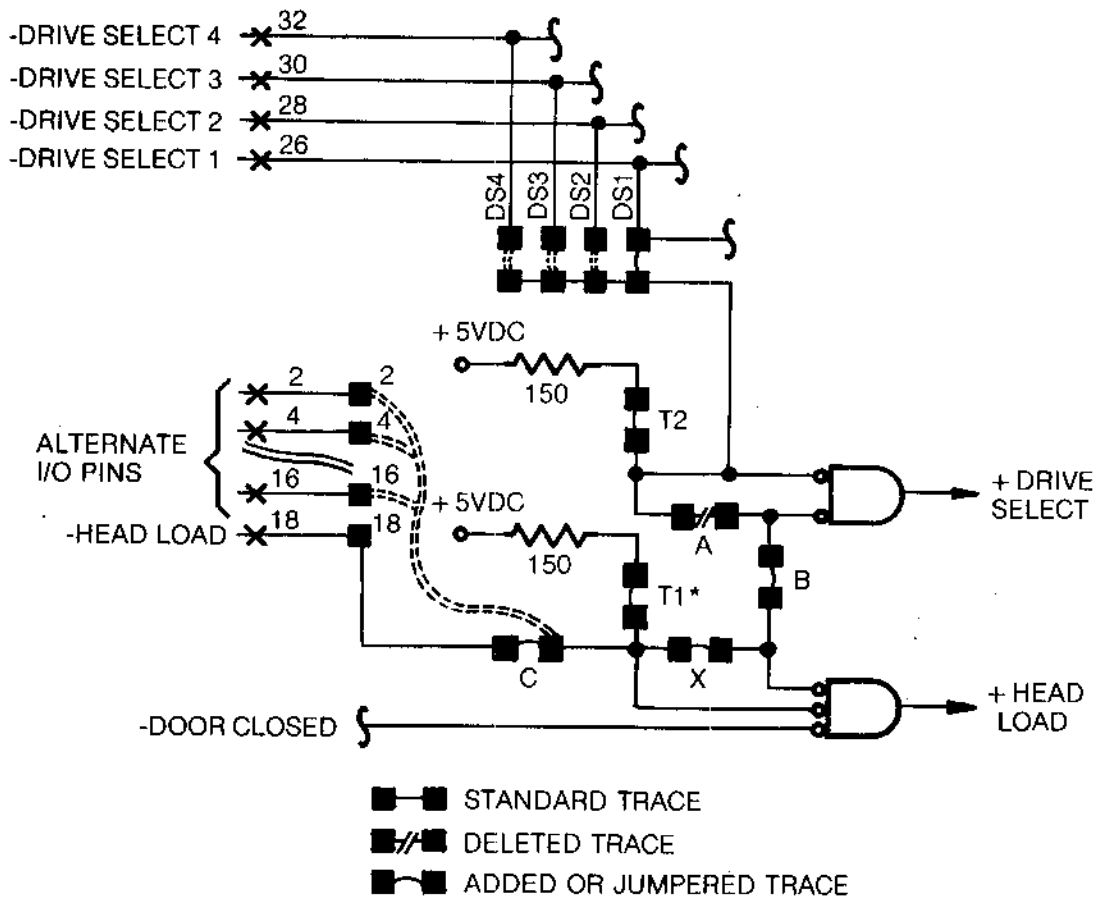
-DRIVE SELECT 4
32
-DRIVE SELECT 3
30
-DRIVE SELECT 2
28
-DRIVE SELECT 1
26
DS4
DS3
DS2
DS1
+ 5VDC
150
T2
ALTERNATE I/O PINS
2
2
4
4
16
16
-HEAD LOAD
18
18
+ 5VDC
150
T1*
A
B
+ DRIVE SELECT
C
X
+ HEAD LOAD
-DOOR CLOSED

STANDARD TRACE
DELETED TRACE
ADDED OR JUMPERED TRACE